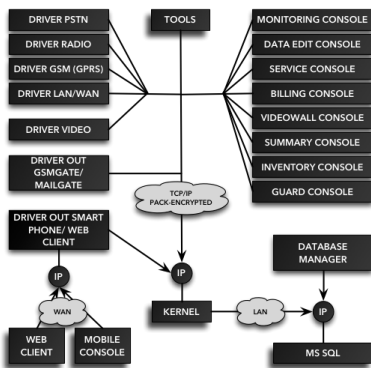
DRIVER PSTN

DRIVER RADIO

DRIVER GSM (GPRS)

DRIVER LAN/WAN

DRIVER VIDEO

DRIVER OUT GSMGATE/ MAILGATE

TOOLS

MONITORING CONSOLE

DATA EDIT CONSOLE

SERVICE CONSOLE

BILLING CONSOLE

VIDEOWALL CONSOLE

SUMMARY CONSOLE

INVENTORY CONSOLE

GUARD CONSOLE

TCP/IP PACK-ENCRYPTED

DRIVER OUT SMART PHONE/ WEB CLIENT

IP

WAN

WEB CLIENT

MOBILE CONSOLE

IP

KERNEL

LAN

DATABASE MANAGER

IP

MS SQL